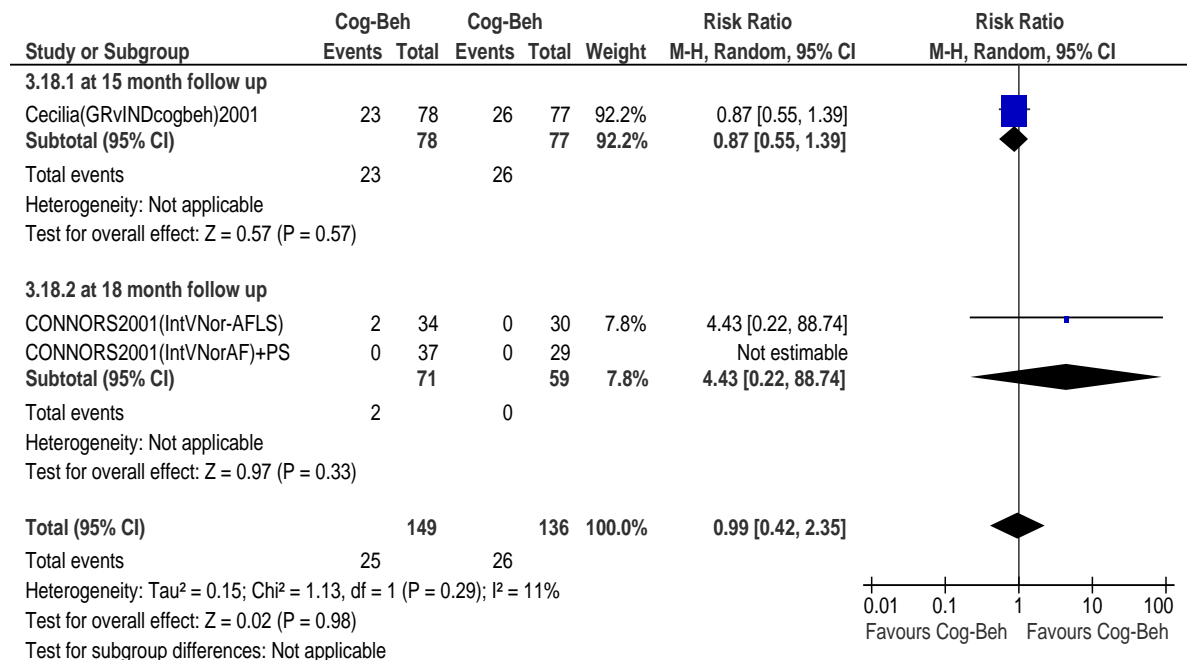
| Study or Subgroup | Cog-Beh Events | Cog-Beh Total | Cog-Beh Events | Cog-Beh Total | Weight | Risk Ratio M-H, Random, 95% CI | Risk Ratio M-H, Random, 95% CI |
|---|---|---|---|---|---|---|---|
| **3.18.1 at 15 month follow up** | | | | | | | |
| Cecilia(GRvINDcogbeh)2001 | 23 | 78 | 26 | 77 | 92.2% | 0.87 [0.55, 1.39] | |
| **Subtotal (95% CI)** | | **78** | | **77** | **92.2%** | **0.87 [0.55, 1.39]** | |
| Total events | 23 | | 26 | | | | |
| Heterogeneity: Not applicable | | | | | | | |
| Test for overall effect: Z = 0.57 (P = 0.57) | | | | | | | |
| **3.18.2 at 18 month follow up** | | | | | | | |
| CONNORS2001(IntVNor-AFLS) | 2 | 34 | 0 | 30 | 7.8% | 4.43 [0.22, 88.74] | |
| CONNORS2001(IntVNorAF)+PS | 0 | 37 | 0 | 29 | | Not estimable | |
| **Subtotal (95% CI)** | | **71** | | **59** | **7.8%** | **4.43 [0.22, 88.74]** | |
| Total events | 2 | | 0 | | | | |
| Heterogeneity: Not applicable | | | | | | | |
| Test for overall effect: Z = 0.97 (P = 0.33) | | | | | | | |
| **Total (95% CI)** | | **149** | | **136** | **100.0%** | **0.99 [0.42, 2.35]** | |
| Total events | 25 | | 26 | | | | |
| Heterogeneity: Tau² = 0.15; Chi² = 1.13, df = 1 (P = 0.29); I² = 11% | | | | | | | |
| Test for overall effect: Z = 0.02 (P = 0.98) | | | | | | | |
| Test for subgroup differences: Not applicable | | | | | | | |

0.01 0.1 1 10 100
Favours Cog-Beh Favours Cog-Beh